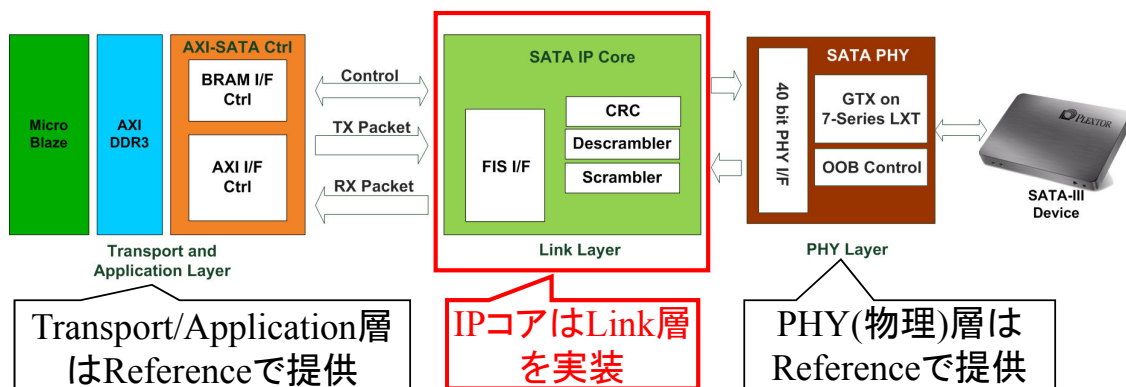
Micro Blaze

AXI DDR3

AXI-SATA Ctrl

BRAM I/F Ctrl

AXI I/F Ctrl

Transport and Application Layer

Control

TX Packet

RX Packet

SATA IP Core

FIS I/F

CRC

Descrambler

Scrambler

Link Layer

SATA PHY

40 bit PHY I/F

GTX on 7-Series LXT

OOB Control

PHY Layer

PLEXTOR

SATA-III Device

Transport/Application層はReferenceで提供

IPコアはLink層を実装

PHY(物理)層はReferenceで提供